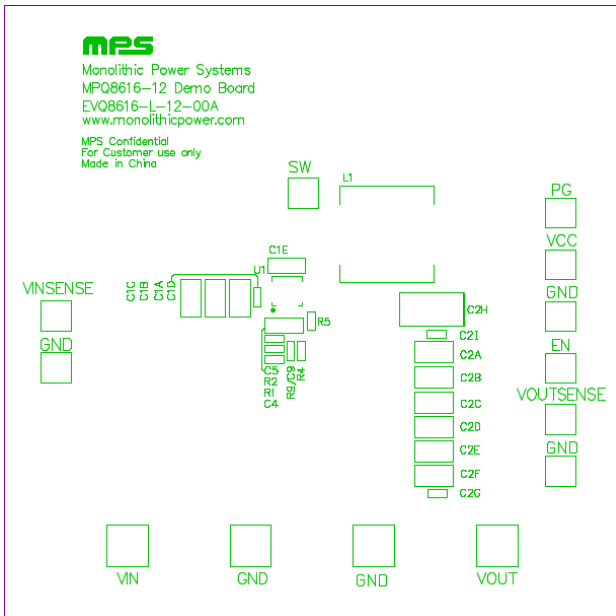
MPS

Monolithic Power Systems
MPQ8616-12 Demo Board
EVQ8616-L-12-00A
www.monolithicpower.com

MPS Confidential
For Customer use only
Made in China

SW

L1

PG

VCC

GND

EN

VOUTSENSE

GND

VINSENSE

GND

C1E

U1

C1C C1B C1A C1D

R5

C2H

C2I

C2A

C2B

C2C

C2D

C2E

C2F

C2G

C5 C3 R2 C4

R9/C9 R4

VIN

GND

GND

VOUT